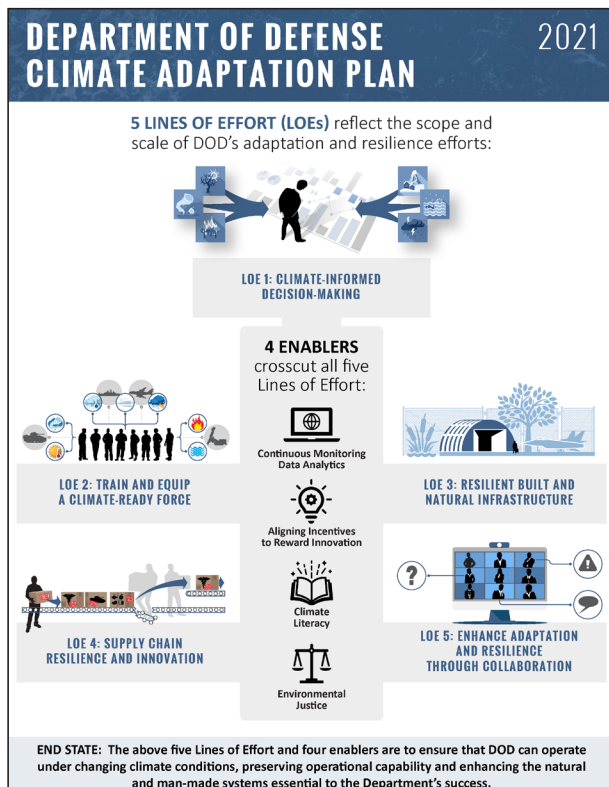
DEPARTMENT OF DEFENSE CLIMATE ADAPTATION PLAN

2021

5 LINES OF EFFORT (LOEs) reflect the scope and scale of DOD's adaptation and resilience efforts:

LOE 1: CLIMATE-INFORMED DECISION-MAKING

4 ENABLERS crosscut all five Lines of Effort:

Continuous Monitoring Data Analytics

Aligning Incentives to Reward Innovation

Climate Literacy

Environmental Justice

LOE 2: TRAIN AND EQUIP A CLIMATE-READY FORCE

LOE 3: RESILIENT BUILT AND NATURAL INFRASTRUCTURE

LOE 4: SUPPLY CHAIN RESILIENCE AND INNOVATION

LOE 5: ENHANCE ADAPTATION AND RESILIENCE THROUGH COLLABORATION

END STATE: The above five Lines of Effort and four enablers are to ensure that DOD can operate under changing climate conditions, preserving operational capability and enhancing the natural and man-made systems essential to the Department's success.